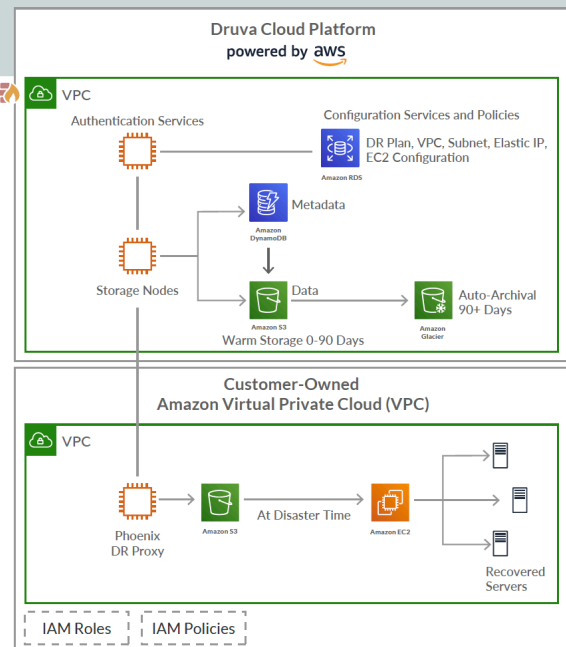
Druva Cloud Platform
powered by aws

VPC

Authentication Services

Configuration Services and Policies

DR Plan, VPC, Subnet, Elastic IP, EC2 Configuration

Amazon RDS

Metadata

Amazon DynamoDB

Storage Nodes

Data

Amazon S3

Auto-Archival 90+ Days

Amazon Glacier

Warm Storage 0-90 Days

Customer-Owned
Amazon Virtual Private Cloud (VPC)

VPC

Phoenix DR Proxy

Amazon S3

At Disaster Time

Amazon EC2

Recovered Servers

IAM Roles

IAM Policies